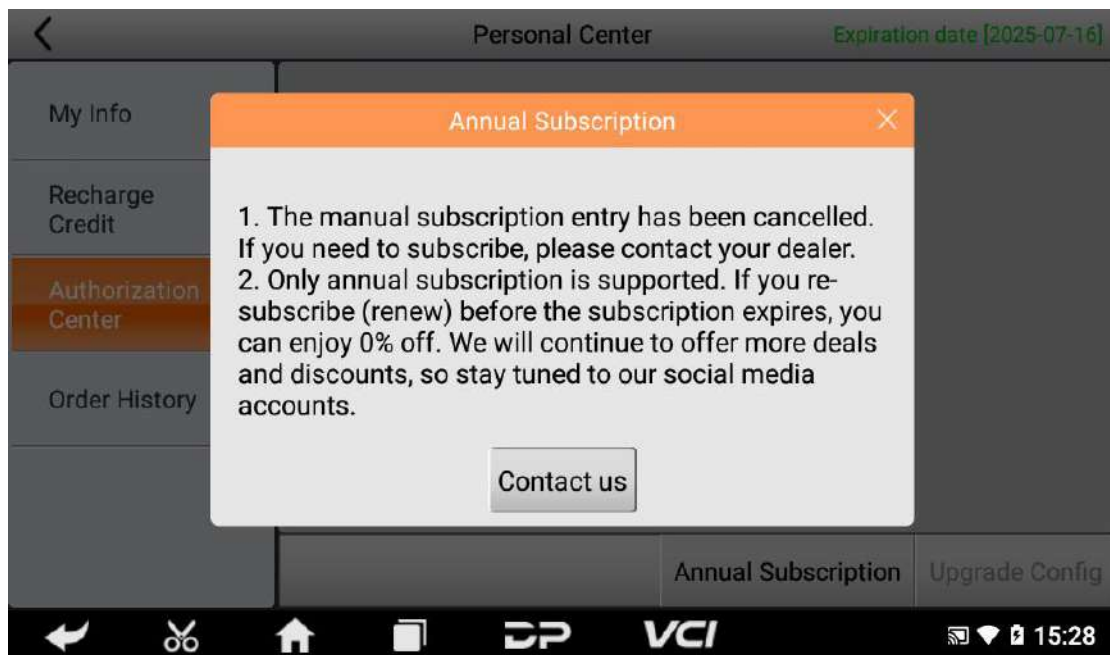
Personal Center

Expiration date [2025-07-16]

My Info

Recharge Credit

Authorization Center

Order History

Annual Subscription

1. The manual subscription entry has been cancelled. If you need to subscribe, please contact your dealer.
2. Only annual subscription is supported. If you resubscribe (renew) before the subscription expires, you can enjoy 0% off. We will continue to offer more deals and discounts, so stay tuned to our social media accounts.

Contact us

Annual Subscription

Upgrade Config

VCI

15:28